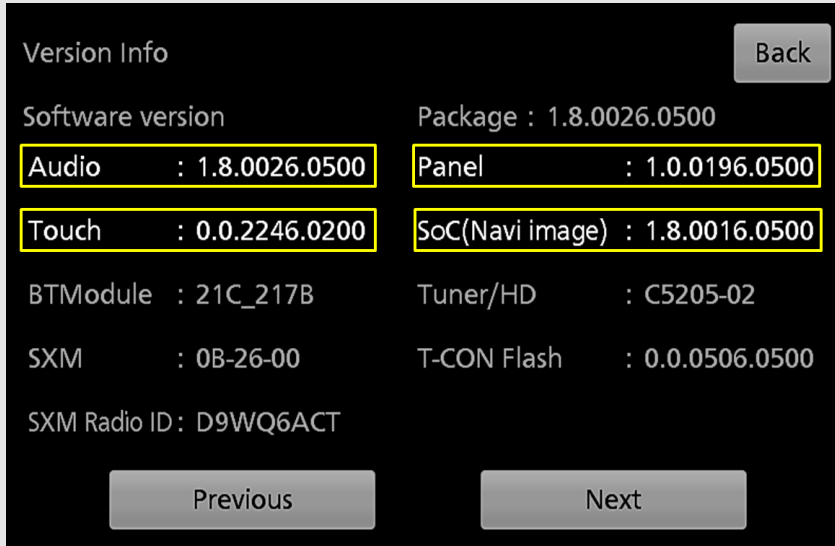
Version Info

Back

Software version

Package : 1.8.0026.0500

Audio : 1.8.0026.0500

Panel : 1.0.0196.0500

Touch : 0.0.2246.0200

SoC(Navi image) : 1.8.0016.0500

BTModule : 21C_217B

Tuner/HD : C5205-02

SXM : 0B-26-00

T-CON Flash : 0.0.0506.0500

SXM Radio ID : D9WQ6ACT

Previous

Next